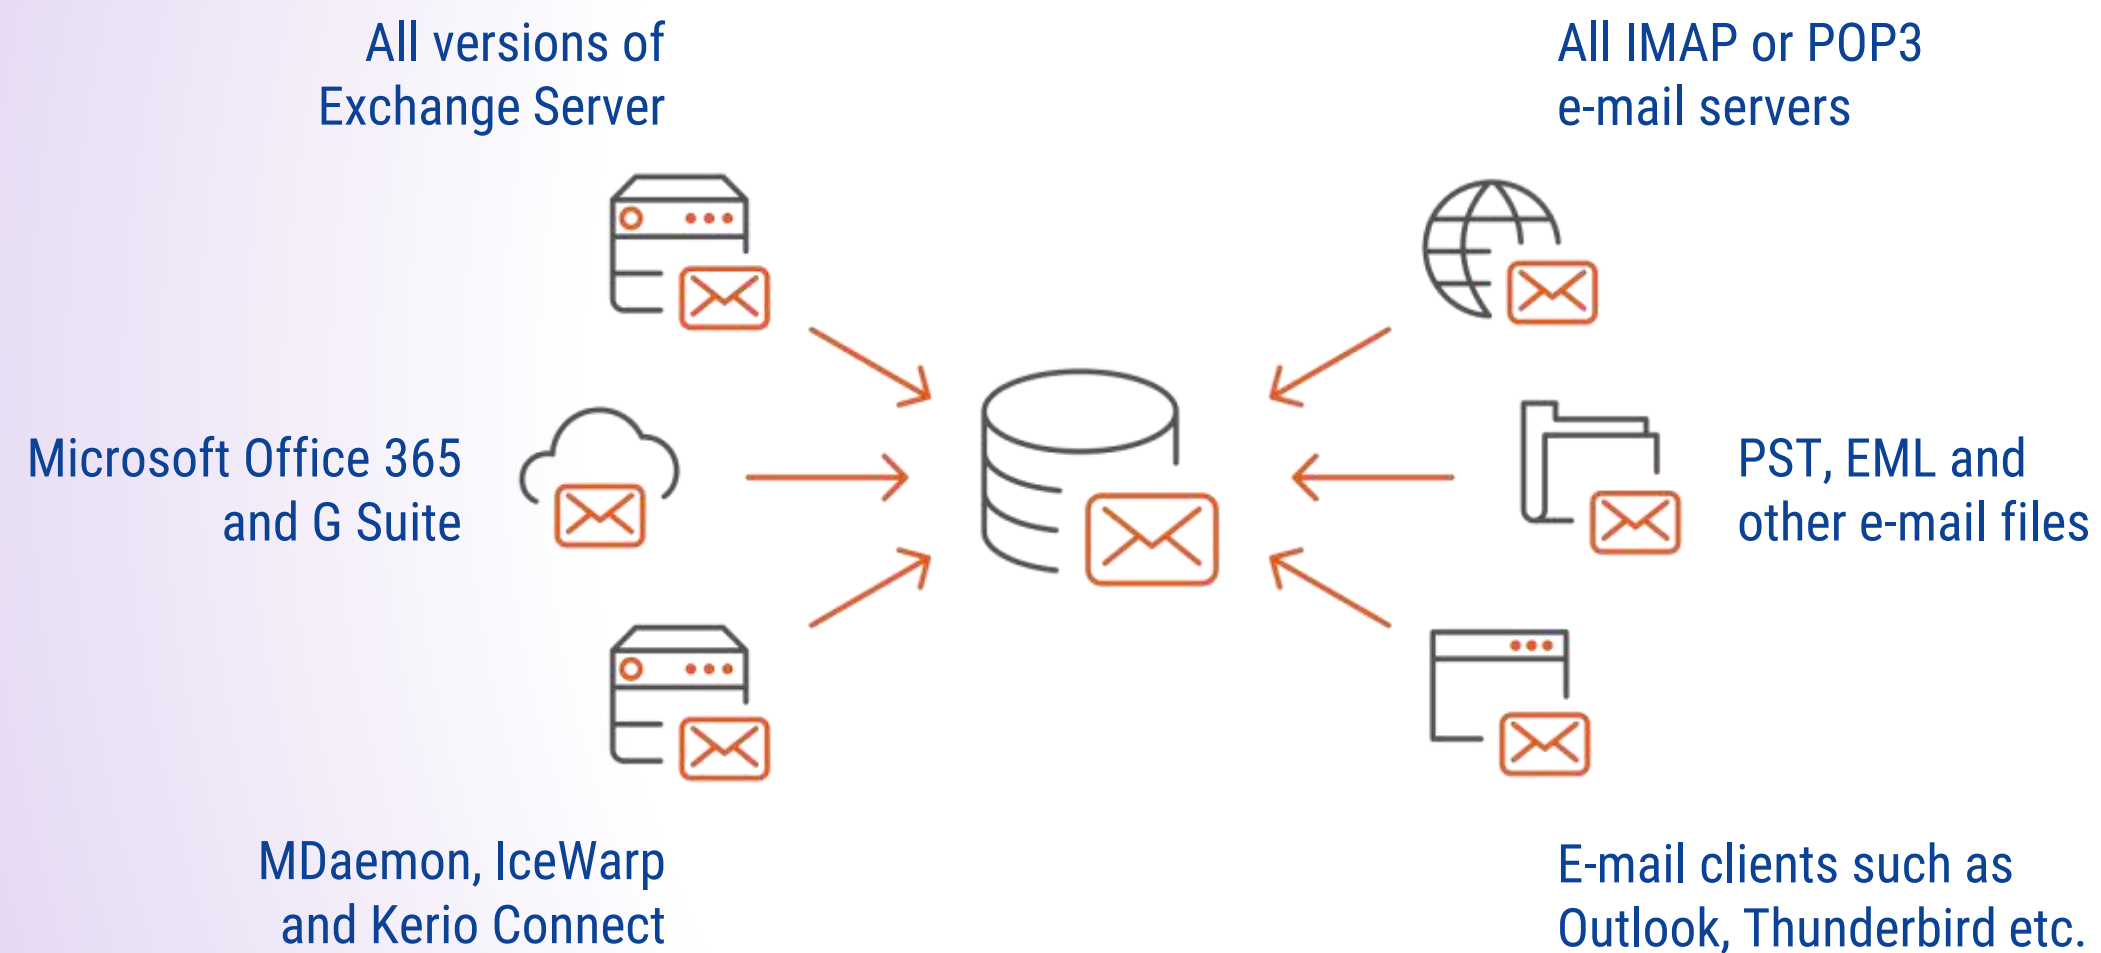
All versions of Exchange Server

All IMAP or POP3 e-mail servers

Microsoft Office 365 and G Suite

PST, EML and other e-mail files

MDaemon, IceWarp and Kerio Connect

E-mail clients such as Outlook, Thunderbird etc.